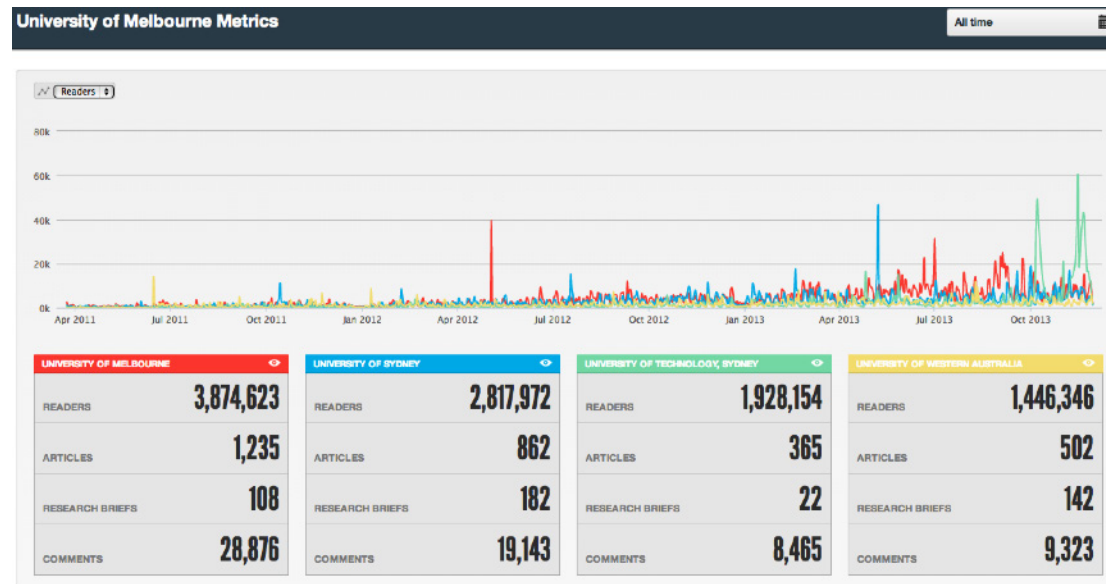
University of Melbourne Metrics

All time

Readers

80k
60k
40k
20k
0k

Apr 2011 Jul 2011 Oct 2011 Jan 2012 Apr 2012 Jul 2012 Oct 2012 Jan 2013 Apr 2013 Jul 2013 Oct 2013

UNIVERSITY OF MELBOURNE

| | |
|---|---|
| READERS | 3,874,623 |
| ARTICLES | 1,235 |
| RESEARCH BRIEFS | 108 |
| COMMENTS | 28,876 |

UNIVERSITY OF SYDNEY

| | |
|---|---|
| READERS | 2,817,972 |
| ARTICLES | 862 |
| RESEARCH BRIEFS | 182 |
| COMMENTS | 19,143 |

UNIVERSITY OF TECHNOLOGY, SYDNEY

| | |
|---|---|
| READERS | 1,928,154 |
| ARTICLES | 365 |
| RESEARCH BRIEFS | 22 |
| COMMENTS | 8,465 |

UNIVERSITY OF WESTERN AUSTRALIA

| | |
|---|---|
| READERS | 1,446,346 |
| ARTICLES | 502 |
| RESEARCH BRIEFS | 142 |
| COMMENTS | 9,323 |